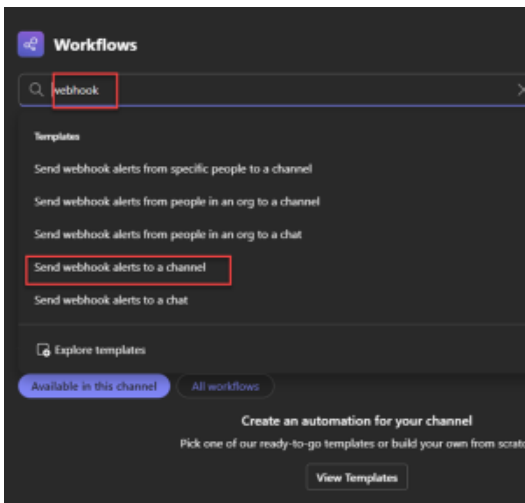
Workflows

webhook

Templates

Send webhook alerts from specific people to a channel

Send webhook alerts from people in an org to a channel

Send webhook alerts from people in an org to a chat

Send webhook alerts to a channel

Send webhook alerts to a chat

Explore templates

Available in this channel

All workflows

Create an automation for your channel

Pick one of our ready-to-go templates or build your own from scrat

View Templates